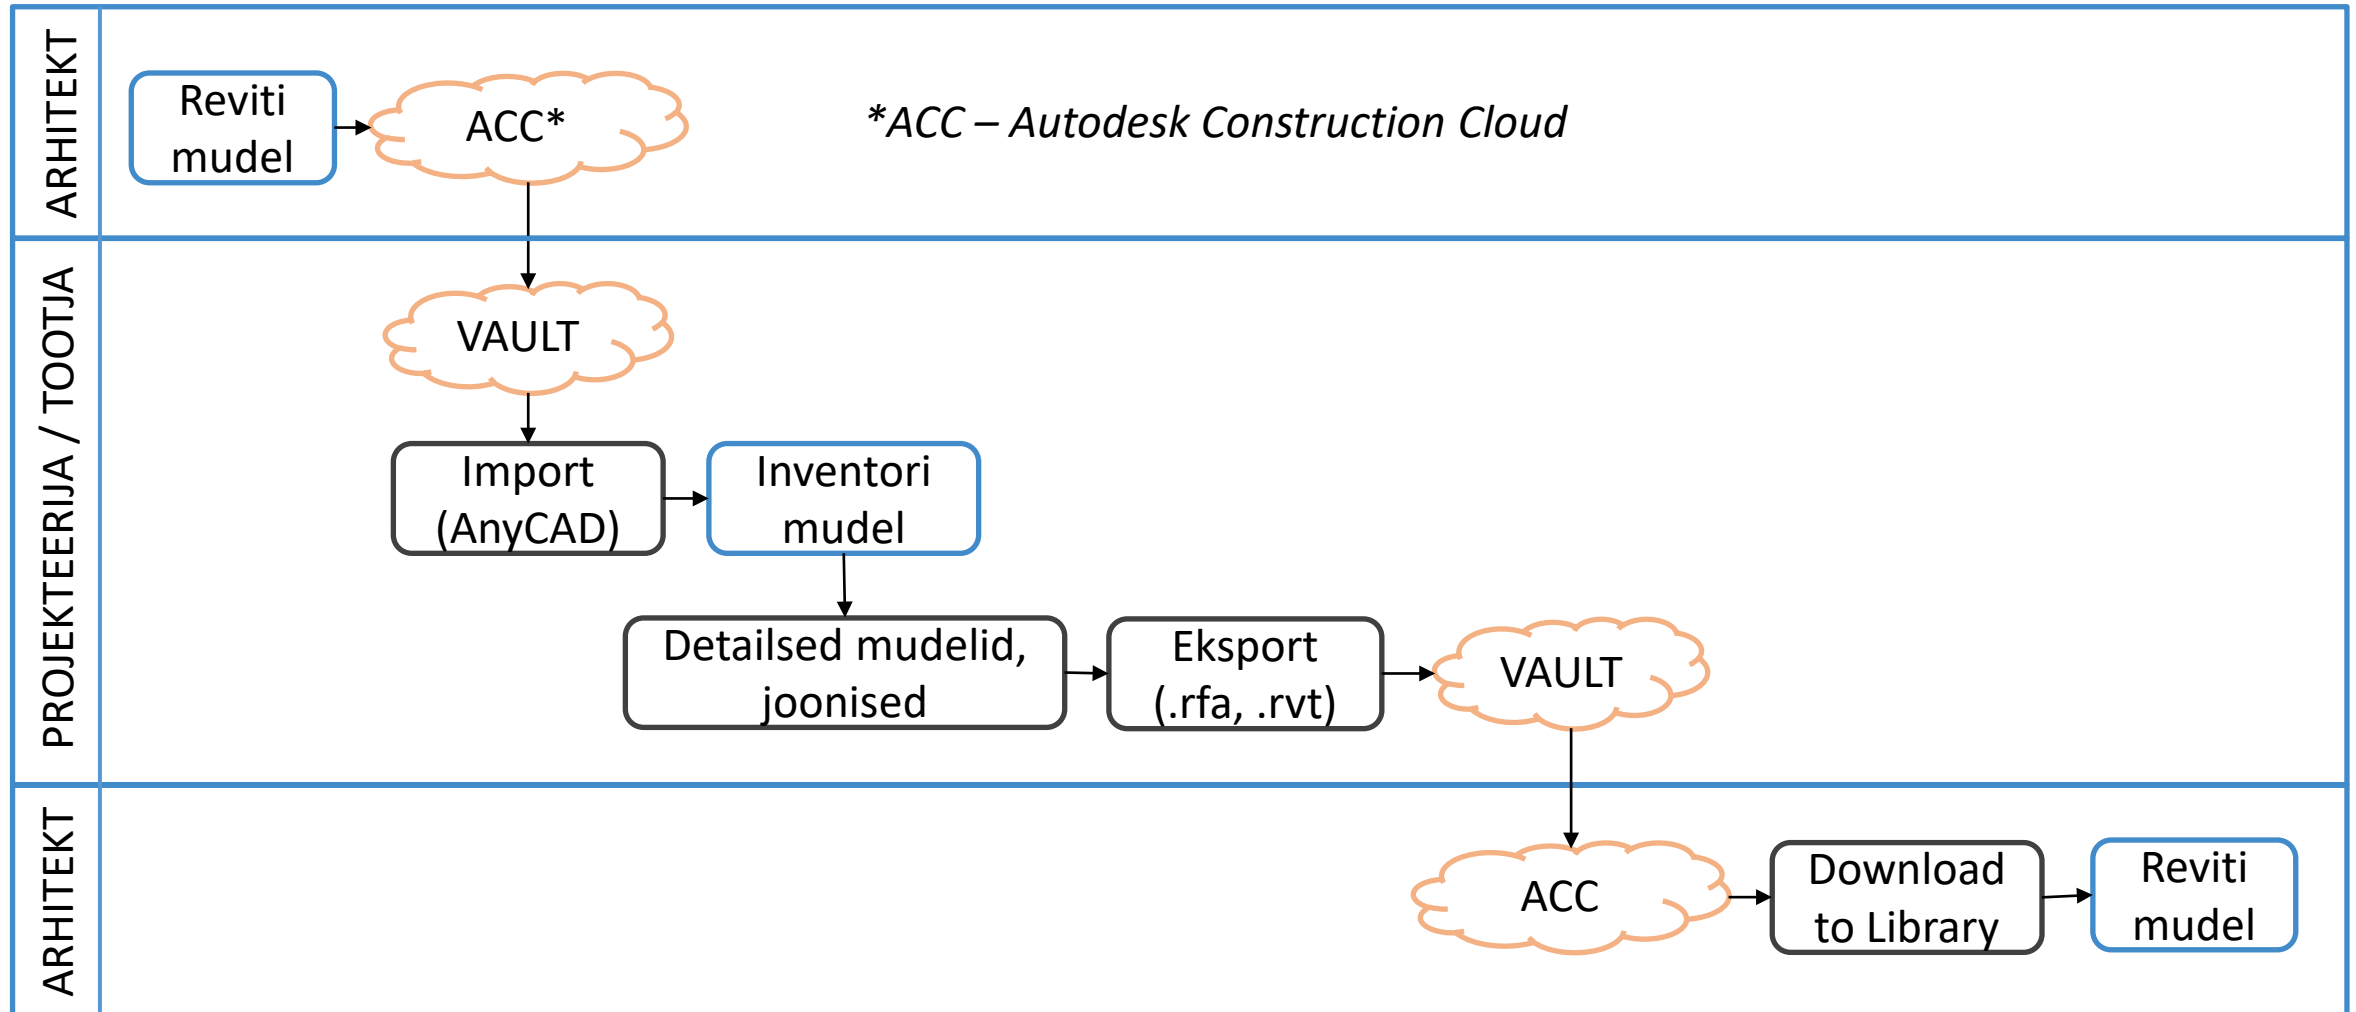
ARHITEKT

Reviti mudel

ACC*

*ACC – Autodesk Construction Cloud

PROJEKTEERIJA / TOOTJA

VAULT

Import (AnyCAD)

Inventori mudel

Detailsed mudelid, joonised

Eksport (.rfa, .rvt)

VAULT

ARHITEKT

ACC

Download to Library

Reviti mudel